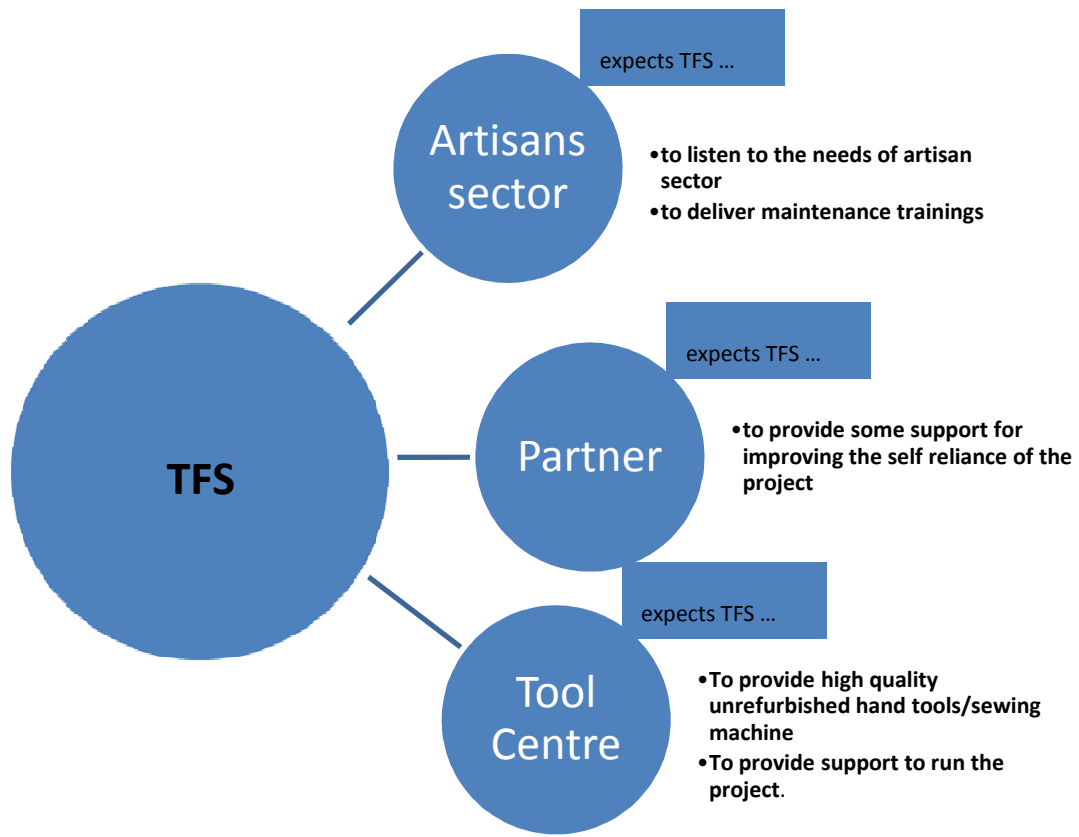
TFS

expects TFS …

Artisans sector

•to listen to the needs of artisan sector
•to deliver maintenance trainings

expects TFS …

Partner

•to provide some support for improving the self reliance of the project

expects TFS …

Tool Centre

•To provide high quality unrefurbished hand tools/sewing machine
•To provide support to run the project.